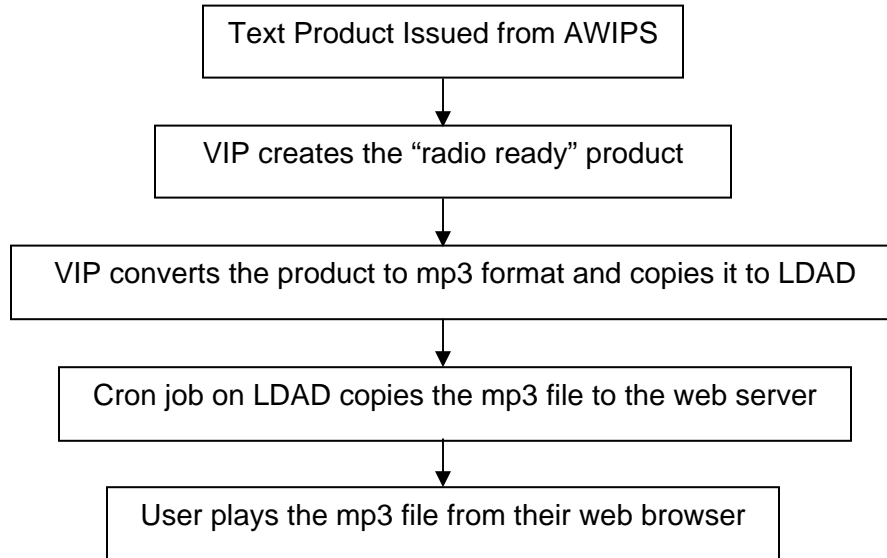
Text Product Issued from AWIPS

VIP creates the “radio ready” product

VIP converts the product to mp3 format and copies it to LDAD

Cron job on LDAD copies the mp3 file to the web server

User plays the mp3 file from their web browser